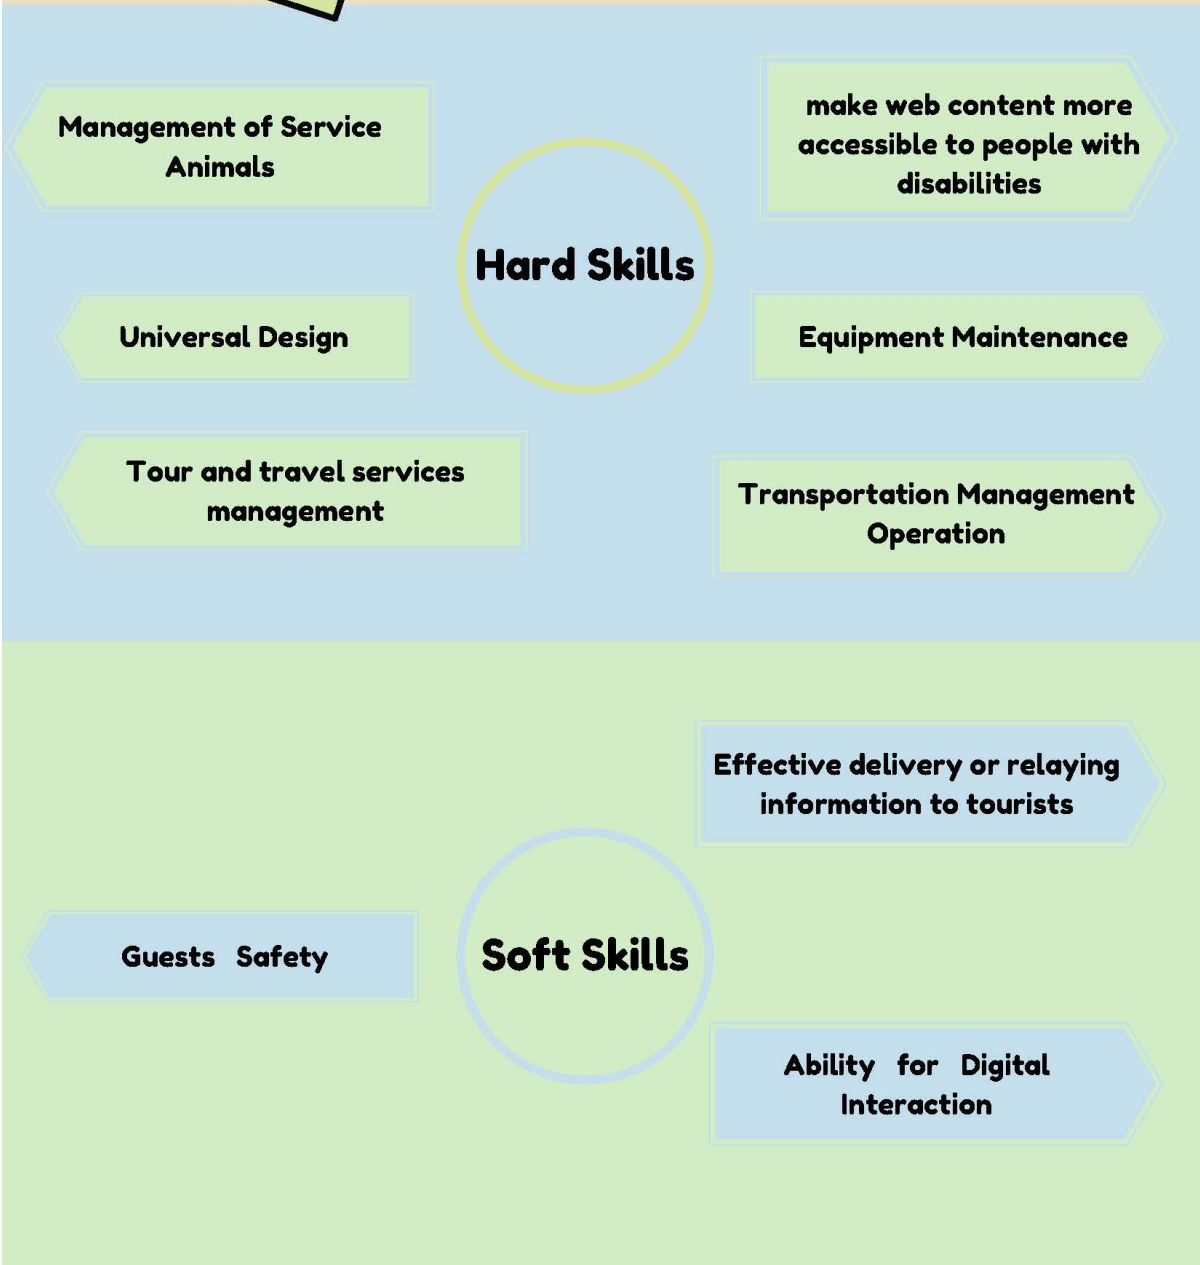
Management of Service Animals

make web content more accessible to people with disabilities

Hard Skills

Universal Design

Equipment Maintenance

Tour and travel services management

Transportation Management Operation

Effective delivery or relaying information to tourists

Guests Safety

Soft Skills

Ability for Digital Interaction